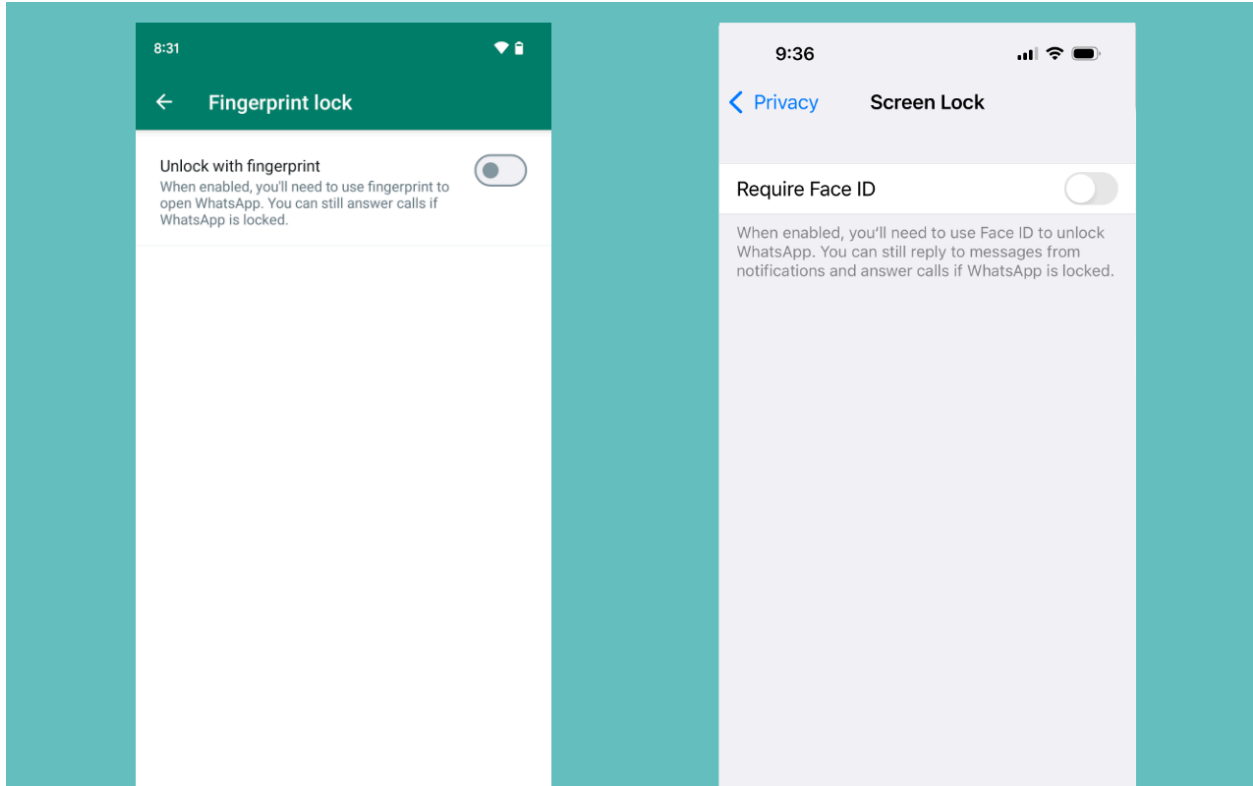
8:31

←

Fingerprint lock

Unlock with fingerprint

When enabled, you'll need to use fingerprint to open WhatsApp. You can still answer calls if WhatsApp is locked.

9:36

< Privacy

Screen Lock

Require Face ID

When enabled, you'll need to use Face ID to unlock WhatsApp. You can still reply to messages from notifications and answer calls if WhatsApp is locked.